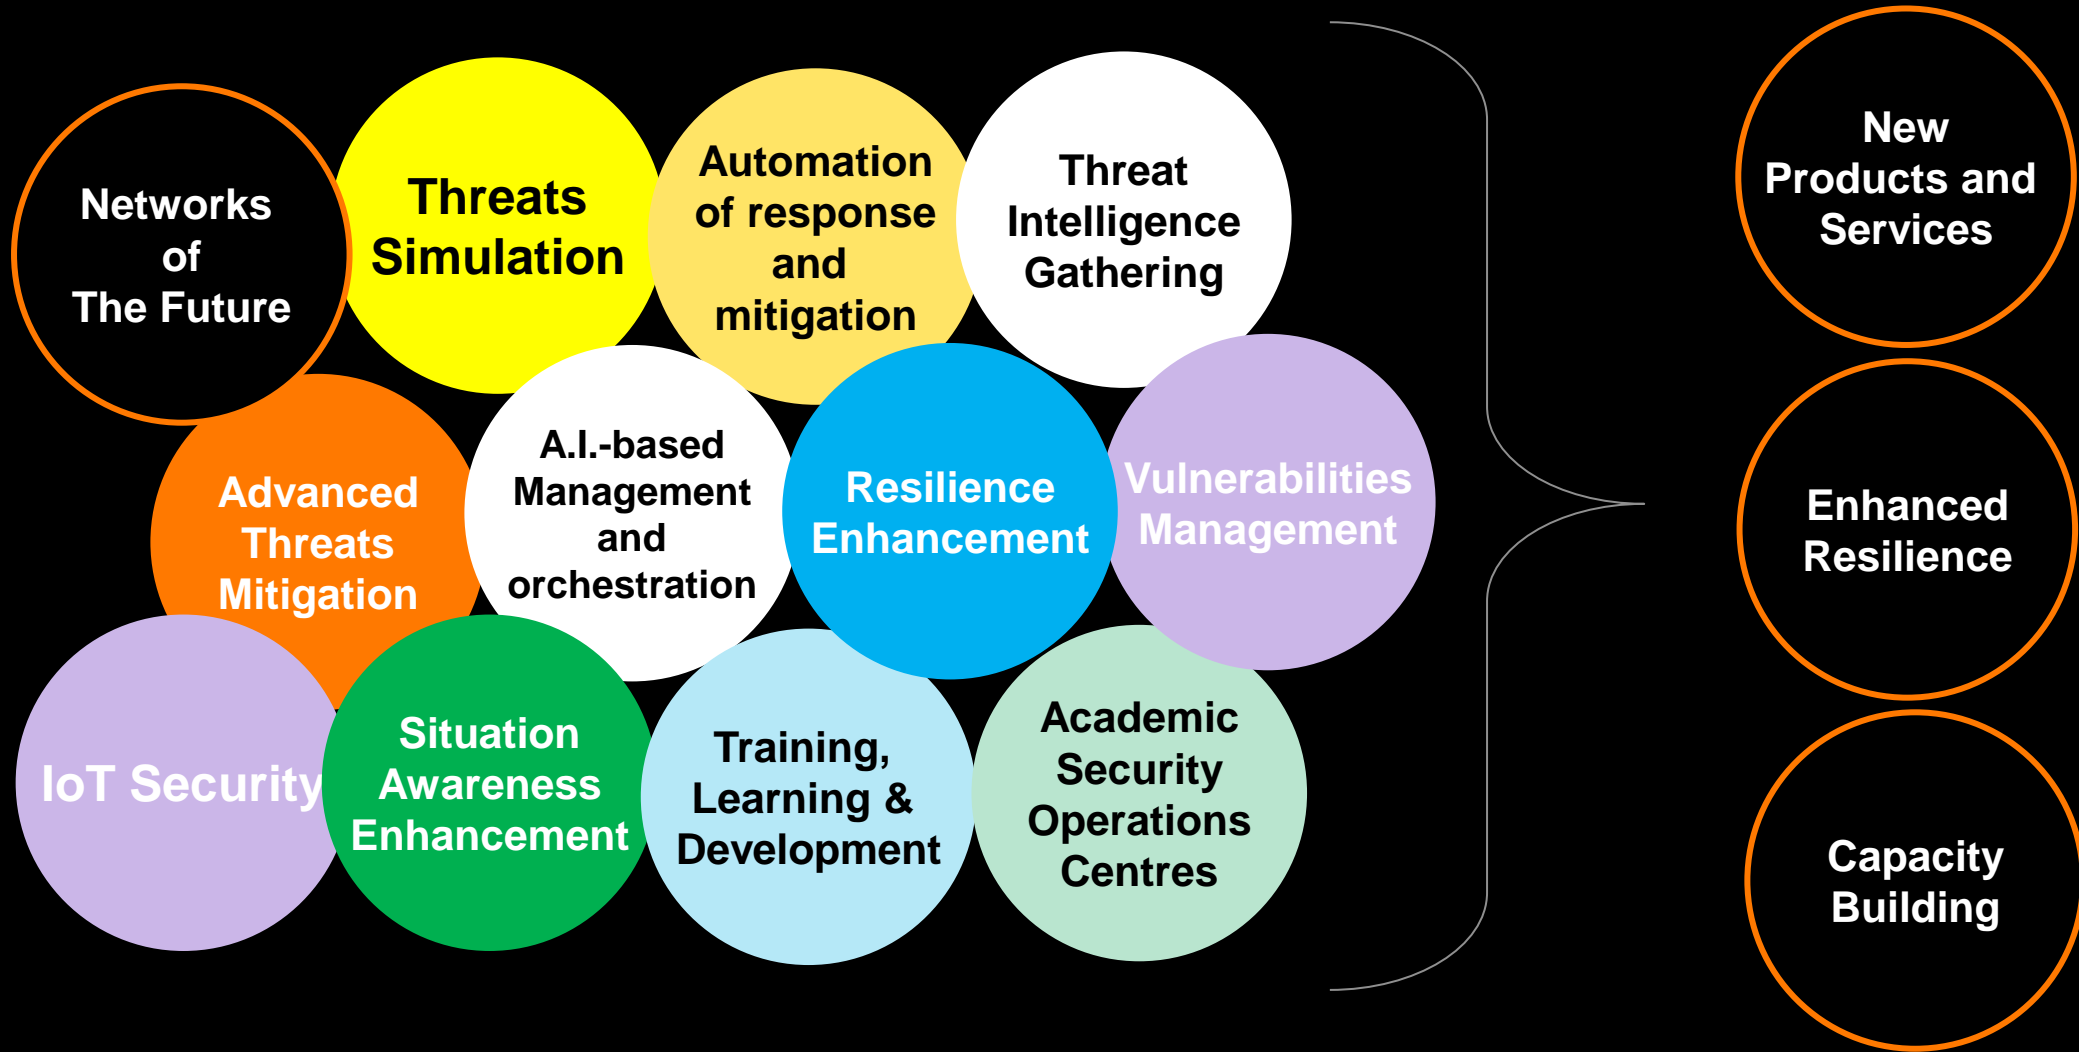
Networks of The Future

Threats Simulation

Automation of response and mitigation

Threat Intelligence Gathering

Advanced Threats Mitigation

A.I.-based Management and orchestration

Resilience Enhancement

Vulnerabilities Management

IoT Security

Situation Awareness Enhancement

Training, Learning & Development

Academic Security Operations Centres

New Products and Services

Enhanced Resilience

Capacity Building